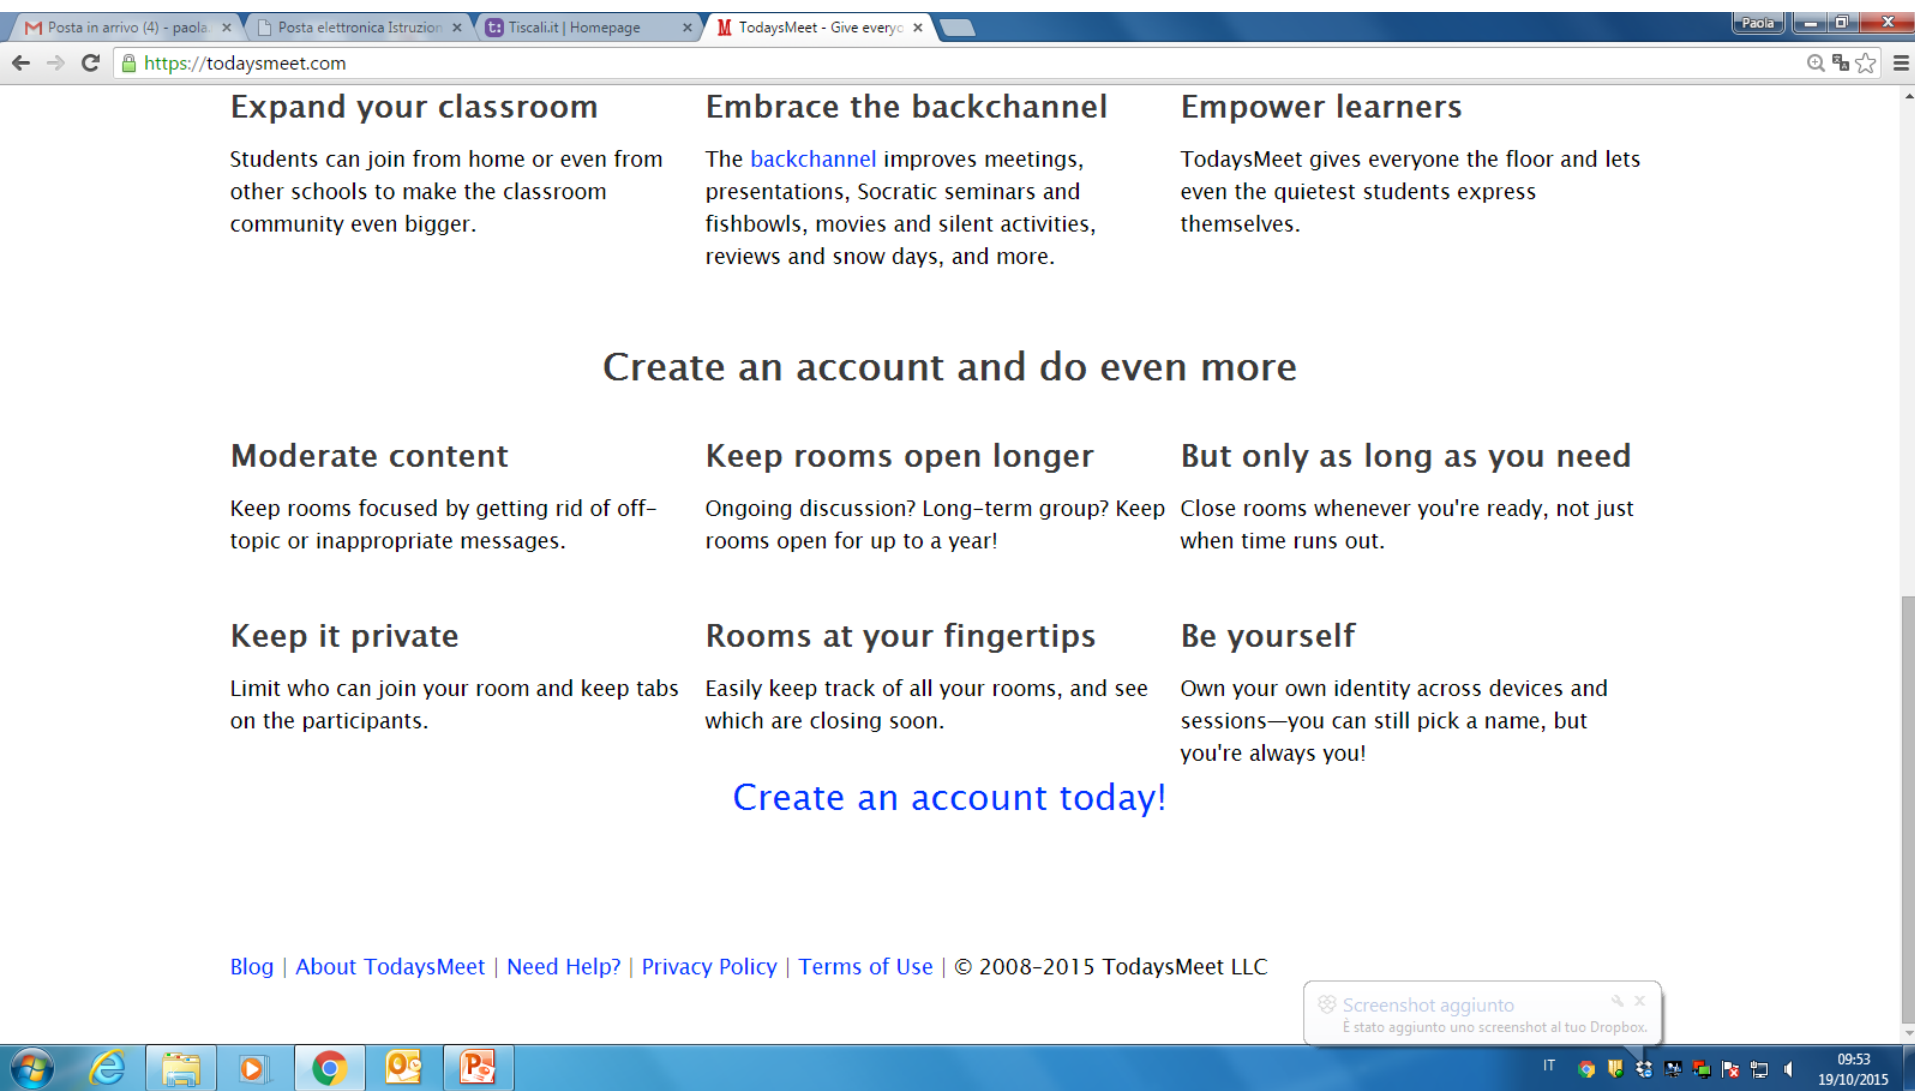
Posta in arrivo (4) - paola | Posta elettronica Istruzion | Tiscali.it | Homepage | TodaysMeet - Give everyo

Paola

https://todaysmeet.com

Expand your classroom

Students can join from home or even from other schools to make the classroom community even bigger.

Embrace the backchannel

The backchannel improves meetings, presentations, Socratic seminars and fishbowls, movies and silent activities, reviews and snow days, and more.

Empower learners

TodaysMeet gives everyone the floor and lets even the quietest students express themselves.

Create an account and do even more

Moderate content

Keep rooms focused by getting rid of off-topic or inappropriate messages.

Keep rooms open longer

Ongoing discussion? Long-term group? Keep rooms open for up to a year!

But only as long as you need

Close rooms whenever you're ready, not just when time runs out.

Keep it private

Limit who can join your room and keep tabs on the participants.

Rooms at your fingertips

Easily keep track of all your rooms, and see which are closing soon.

Be yourself

Own your own identity across devices and sessions—you can still pick a name, but you're always you!

Create an account today!

Blog | About TodaysMeet | Need Help? | Privacy Policy | Terms of Use | © 2008-2015 TodaysMeet LLC

Screenshot aggiunto
È stato aggiunto uno screenshot al tuo Dropbox.

IT 09:53 19/10/2015